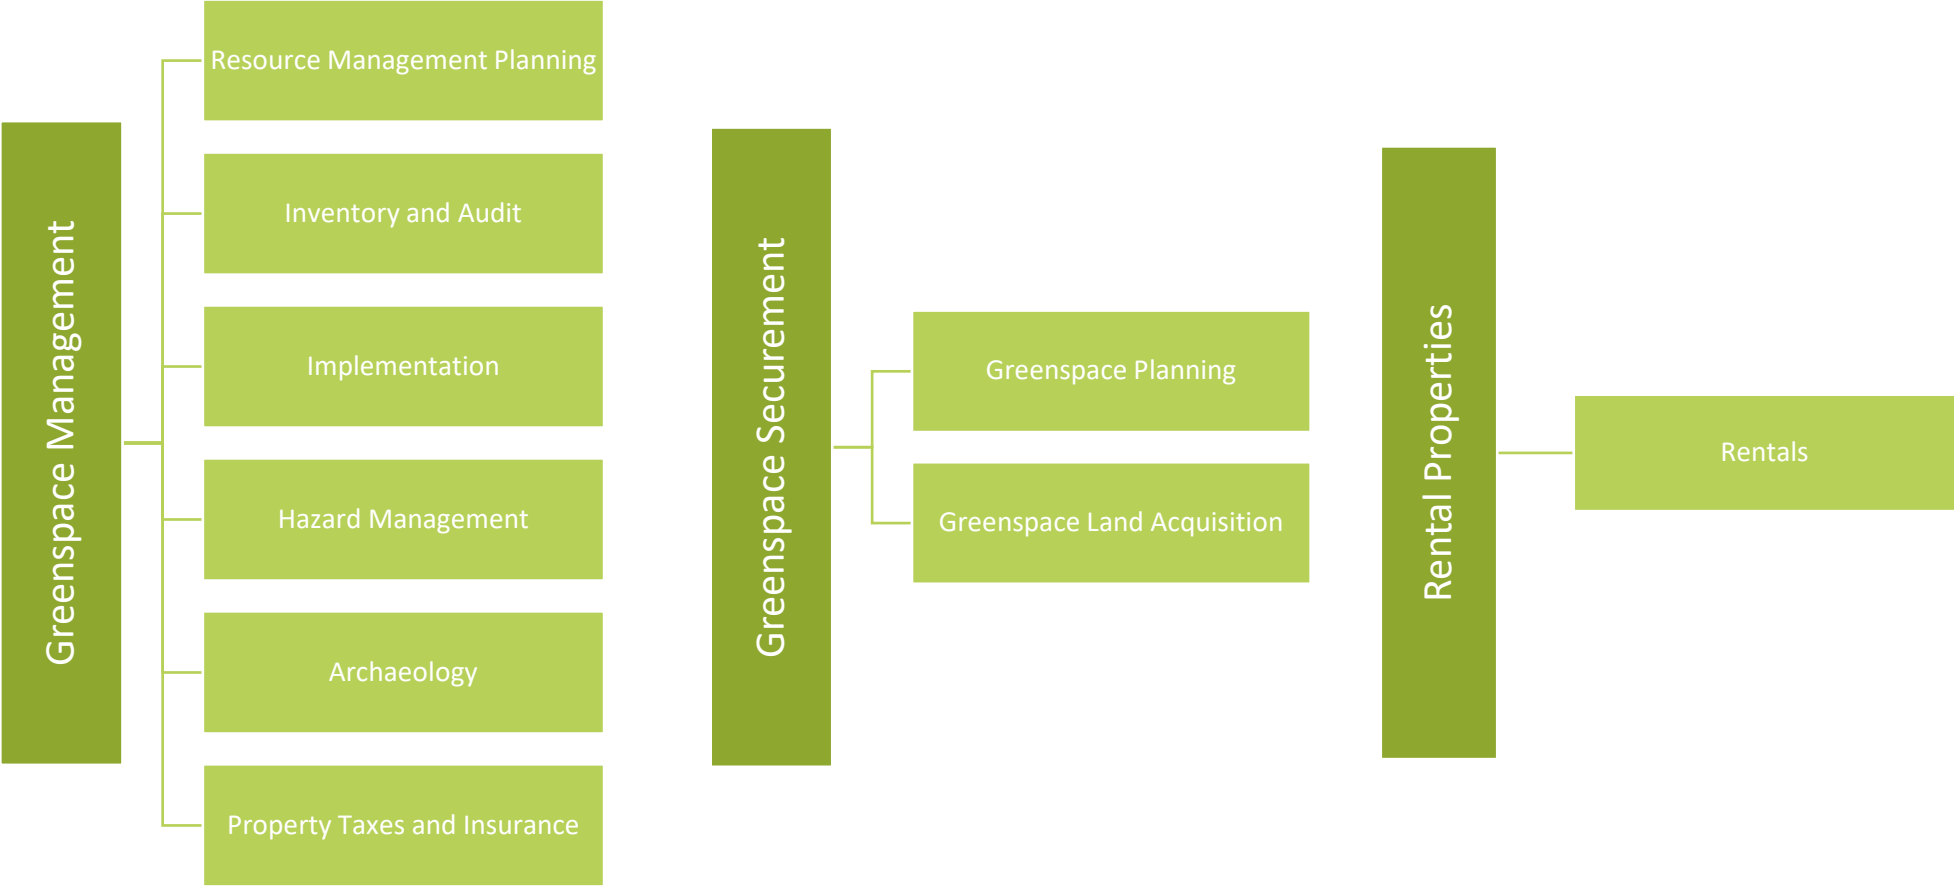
Greenspace Management

Resource Management Planning

Inventory and Audit

Implementation

Hazard Management

Archaeology

Property Taxes and Insurance

Greenspace Securement

Greenspace Planning

Greenspace Land Acquisition

Rental Properties

Rentals